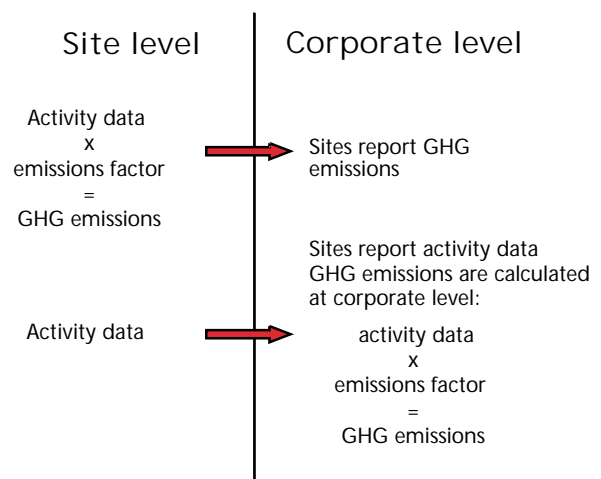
Site level

Corporate level

Activity data
x
emissions factor
=
GHG emissions

Sites report GHG emissions

Sites report activity data
GHG emissions are calculated at corporate level:

Activity data

activity data
x
emissions factor
=
GHG emissions